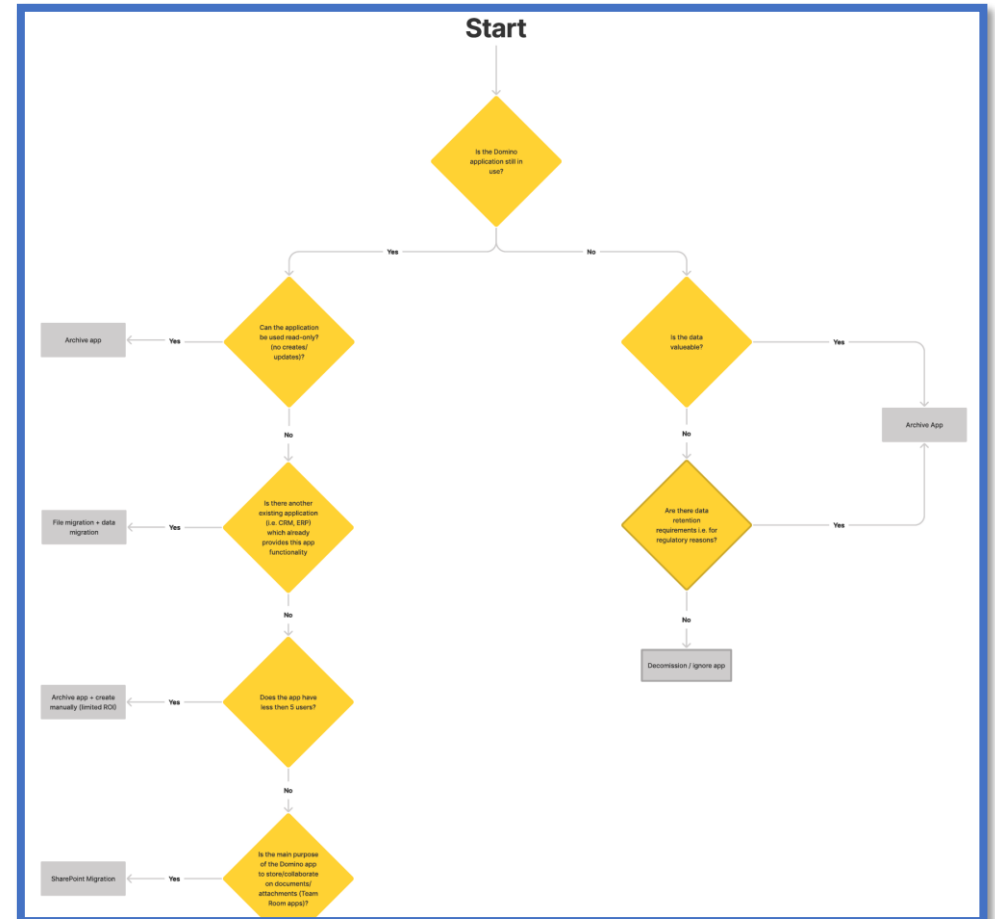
Start

Is the Domino application still in use?

Yes

No

Archive app

Yes

Can the application be used read-only? (no creates/ updates)?

No

Is the data valueable?

Yes

Archive App

No

File migration + data migration

Yes

Is there another existing application (i.e. CRM, ERP) which already provides this app functionality

Are there data retention requirements i.e. for regulatory reasons?

Yes

No

No

Decomission / ignore app

Archive app + create manually (limited ROI)

Yes

Does the app have less then 5 users?

No

SharePoint Migration

Yes

Is the main purpose of the Domino app to store/collaborate on documents/ attachments (Team Room apps)?